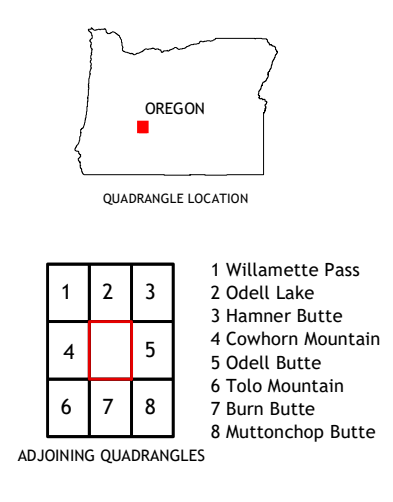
OREGON

QUADRANGLE LOCATION

| 1 | 2 | 3 |
|---|---|---|
| 4 |  | 5 |
| 6 | 7 | 8 |

1 Willamette Pass
2 Odell Lake
3 Hamner Butte
4 Cowhorn Mountain
5 Odell Butte
6 Tolo Mountain
7 Burn Butte
8 Muttonchop Butte

ADJOINING QUADRANGLES